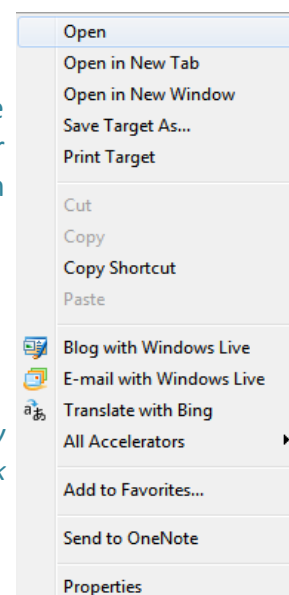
Open
Open in New Tab
Open in New Window
Save Target As...
Print Target

Cut
Copy
Copy Shortcut
Paste

Blog with Windows Live
E-mail with Windows Live
Translate with Bing
All Accelerators

Add to Favorites...

Send to OneNote

Properties